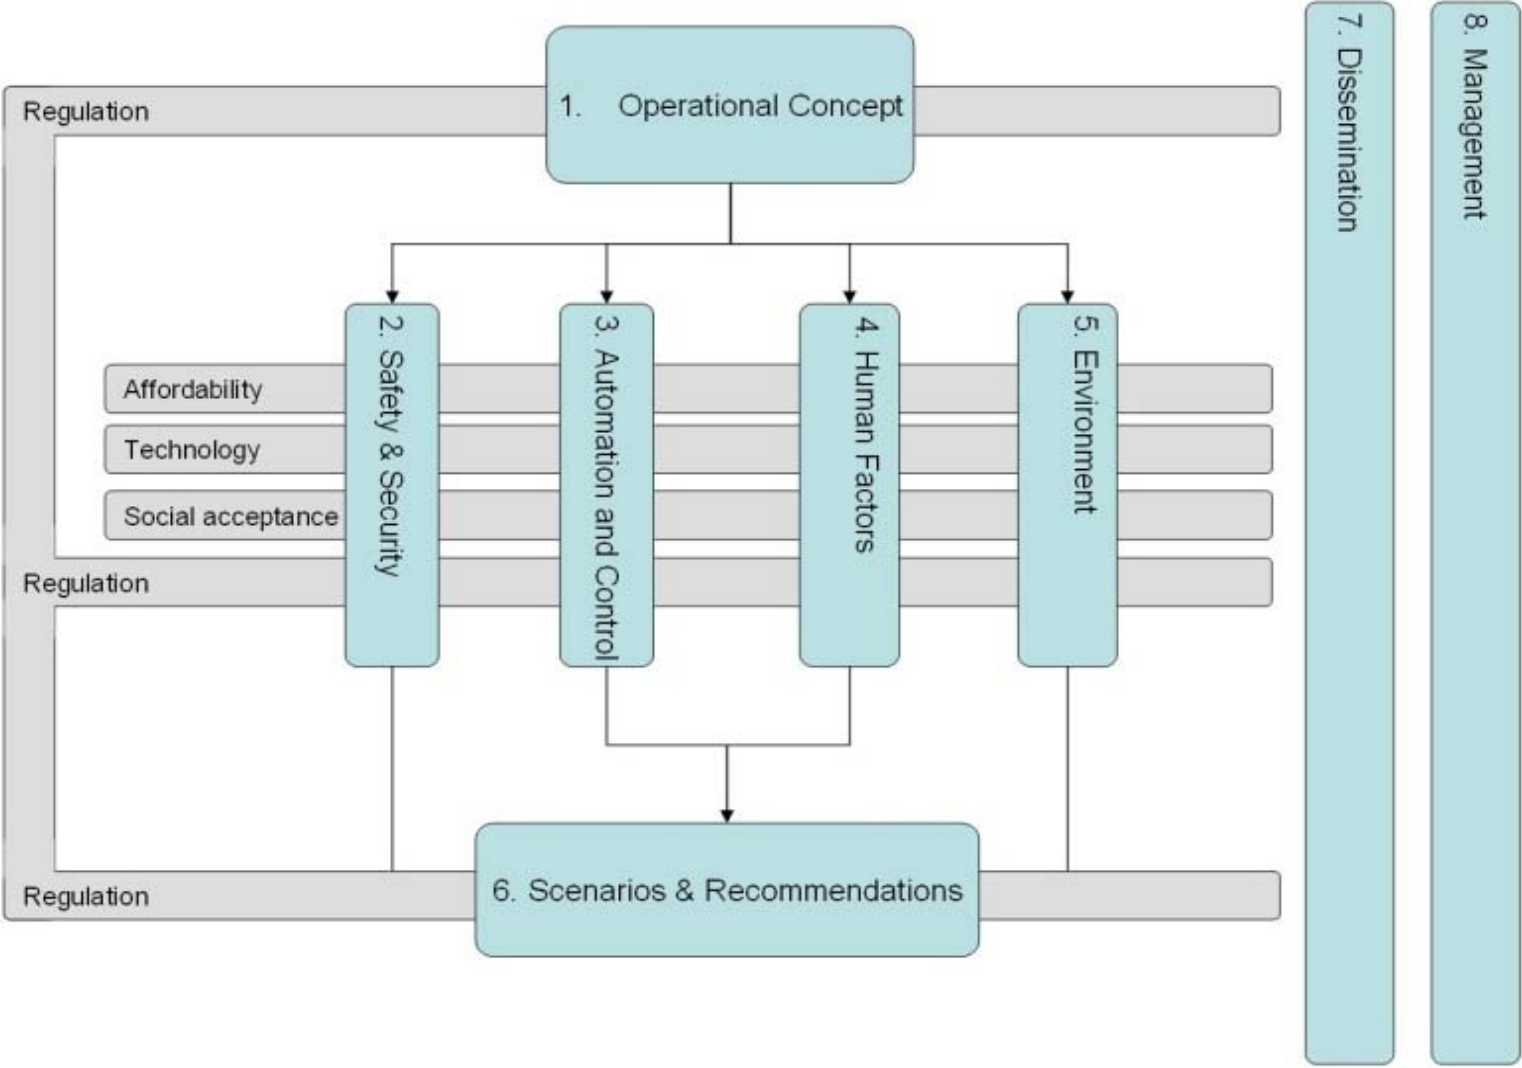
1. Operational Concept

Regulation

2. Safety & Security

3. Automation and Control

4. Human Factors

5. Environment

Affordability

Technology

Social acceptance

Regulation

6. Scenarios & Recommendations

Regulation

7. Dissemination

8. Management